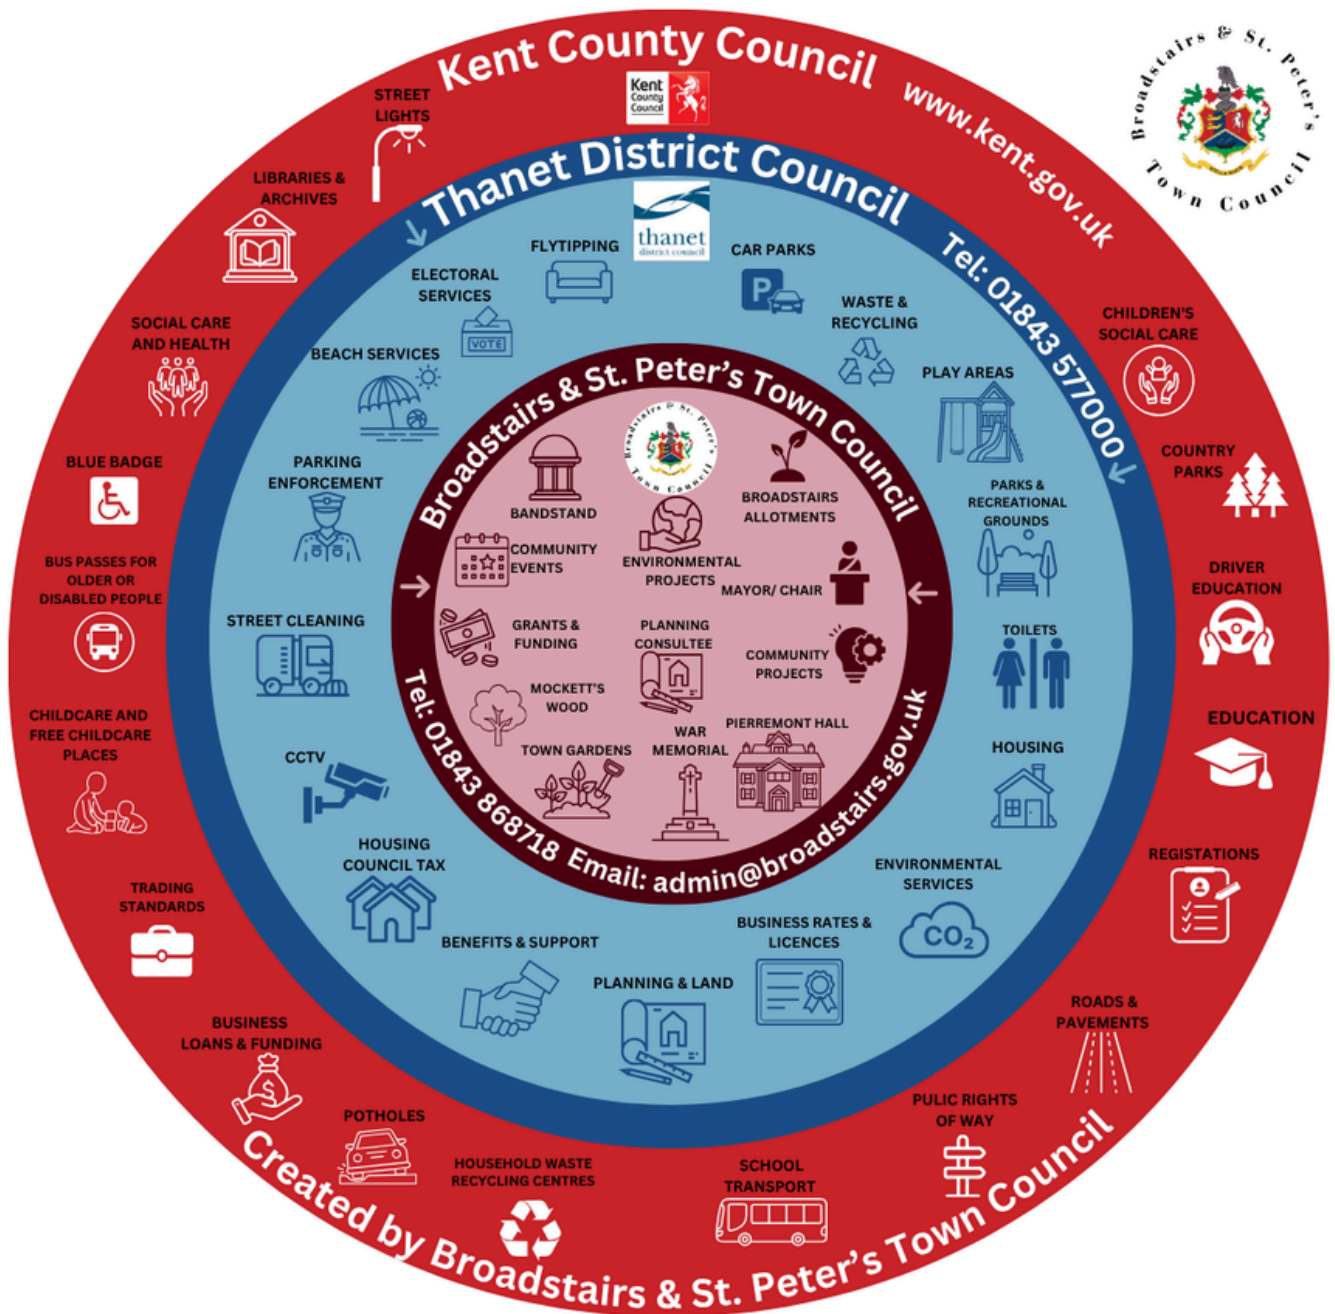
Kent County Council

Kent County Council

www.kent.gov.uk

Broadstairs & St. Peter's Town Council

STREET LIGHTS

LIBRARIES & ARCHIVES

SOCIAL CARE AND HEALTH

BLUE BADGE

BUS PASSES FOR OLDER OR DISABLED PEOPLE

CHILDCARE AND FREE CHILDCARE PLACES

TRADING STANDARDS

BUSINESS LOANS & FUNDING

POTHOLES

HOUSEHOLD WASTE RECYCLING CENTRES

SCHOOL TRANSPORT

PULIC RIGHTS OF WAY

ROADS & PAVEMENTS

REGISTATIONS

EDUCATION

DRIVER EDUCATION

COUNTRY PARKS

CHILDREN'S SOCIAL CARE

Thanet District Council

thanet district council

Tel: 01843 577000

FLYTIPPING

CAR PARKS

ELECTORAL SERVICES

VOTE

WASTE & RECYCLING

BEACH SERVICES

PLAY AREAS

PARKING ENFORCEMENT

PARKS & RECREATIONAL GROUNDS

STREET CLEANING

TOILETS

CCTV

HOUSING

HOUSING COUNCIL TAX

ENVIRONMENTAL SERVICES

$CO_2$

BENEFITS & SUPPORT

BUSINESS RATES & LICENCES

PLANNING & LAND

Broadstairs & St. Peter's Town Council

Broadstairs & St. Peter's Town Council

BANDSTAND

BROADSTAIRS ALLOTMENTS

COMMUNITY EVENTS

ENVIRONMENTAL PROJECTS

MAYOR/ CHAIR

GRANTS & FUNDING

PLANNING CONSULTEE

COMMUNITY PROJECTS

MOCKETT'S WOOD

TOWN GARDENS

WAR MEMORIAL

PIERREMONT HALL

Tel: 01843 868718 Email: admin@broadstairs.gov.uk

Created by Broadstairs & St. Peter's Town Council